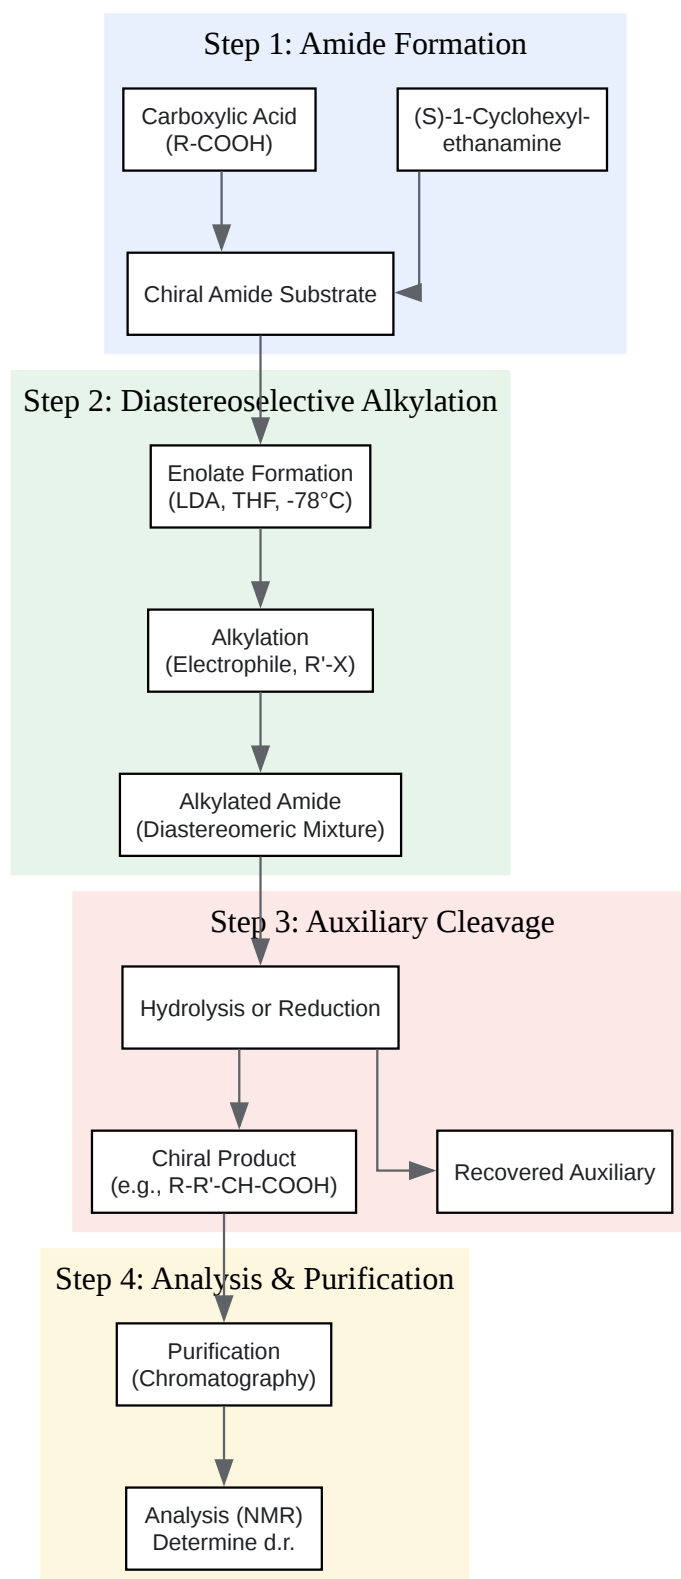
Step 1: Amide Formation

Carboxylic Acid (R-COOH)

(S)-1-Cyclohexyl-ethanamine

Chiral Amide Substrate

Step 2: Diastereoselective Alkylation

Enolate Formation (LDA, THF, -78°C)

Alkylation (Electrophile, R'-X)

Alkylated Amide (Diastereomeric Mixture)

Step 3: Auxiliary Cleavage

Hydrolysis or Reduction

Chiral Product (e.g., R-R'-CH-COOH)

Recovered Auxiliary

Step 4: Analysis & Purification

Purification (Chromatography)

Analysis (NMR) Determine d.r.